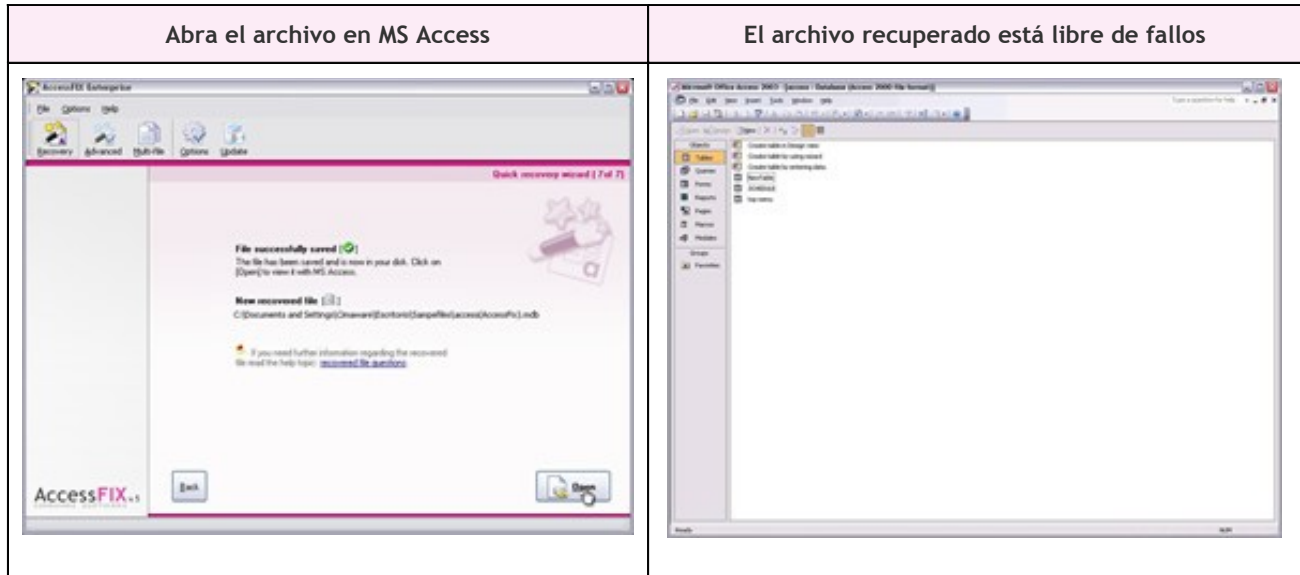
| Abra el archivo en MS Access | El archivo recuperado está libre de fallos |
|---|---|
| AccessFIX Enterprise<br>File Options Help<br>Recovery Advanced Multi-file Options Update<br>Quick recovery wizard ( 7 of 7)<br>File successfully saved<br>The file has been saved and is now in your disk. Click on [Open] to view it with MS Access.<br>New recovered file<br>C:\Documents and Settings\Cimaware\Escritorio\Samplefiles\access\AccessFix).mdb<br>If you need further information regarding the recovered file read the help topic: recovered file questions<br>AccessFIX v.5<br>Back<br>Open | Microsoft Office Access 2003 - [access : Database (Access 2000 file format)]<br>File Edit View Insert Tools Window Help<br>Type a question for help<br>Open Design New<br>Objects<br>Tables<br>Queries<br>Forms<br>Reports<br>Pages<br>Macros<br>Modules<br>Groups<br>Favorites<br>Create table in Design view<br>Create table by using wizard<br>Create table by entering data<br>NewTable<br>SCHEDULE<br>Top items<br>Ready<br>NUM |